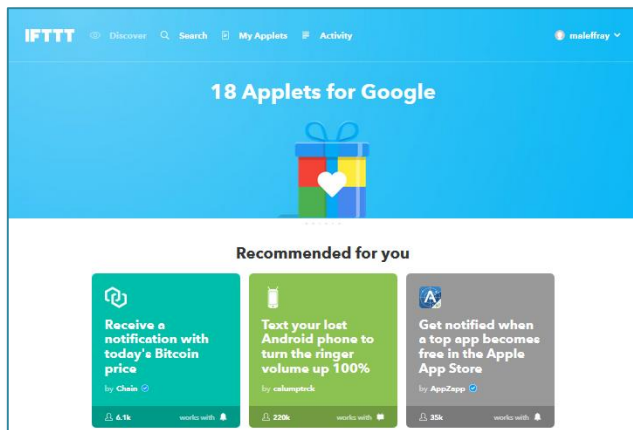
IFTTT Discover Search My Applets Activity maleffray

18 Applets for Google

Recommended for you

Receive a notification with today's Bitcoin price
by Chain
6.1k works with

Text your lost Android phone to turn the ringer volume up 100%
by calumpteck
220k works with

Get notified when a top app becomes free in the Apple App Store
by AppZapp
35k works with